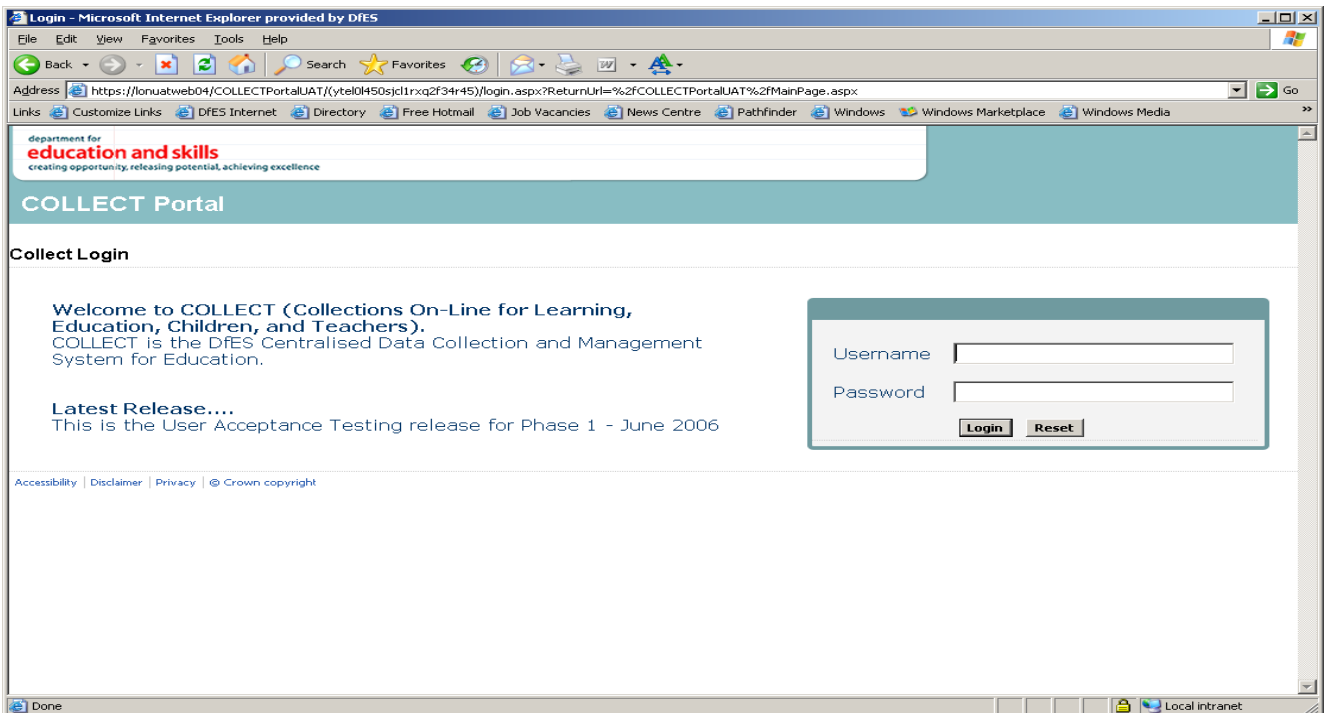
Login - Microsoft Internet Explorer provided by DfES

File Edit View Favorites Tools Help

Back Search Favorites

Address https://lonuatweb04/COLLECTPortalUAT/(ytel0l450sjcl1rxq2f34r45)/login.aspx?ReturnUrl=%2fCOLLECTPortalUAT%2fMainPage.aspx Go

Links Customize Links DfES Internet Directory Free Hotmail Job Vacancies News Centre Pathfinder Windows Windows Marketplace Windows Media

department for
education and skills
creating opportunity, releasing potential, achieving excellence

COLLECT Portal

Collect Login

Welcome to COLLECT (Collections On-Line for Learning, Education, Children, and Teachers).
COLLECT is the DfES Centralised Data Collection and Management System for Education.

Latest Release....
This is the User Acceptance Testing release for Phase 1 - June 2006

Username
Password
Login Reset

Accessibility | Disclaimer | Privacy | © Crown copyright

Done Local intranet